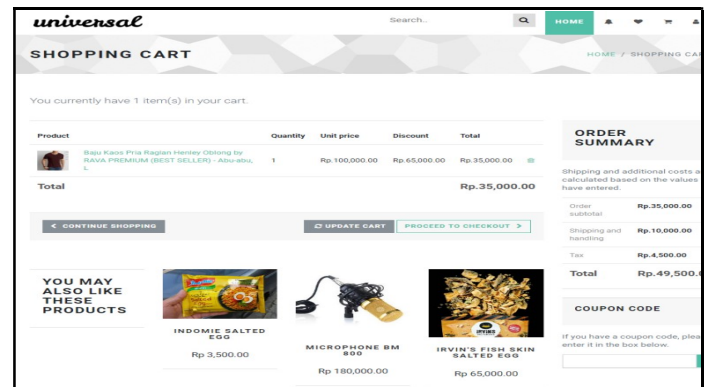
universal

Search...

HOME

SHOPPING CART

HOME / SHOPPING CA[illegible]

You currently have 1 item(s) in your cart.

| Product | Quantity | Unit price | Discount | Total |
|---|---|---|---|---|
| Baju Kaos Pria Raglan Henley Oblong by RAVA PREMIUM (BEST SELLER) - Abu-abu, L | 1 | Rp.100,000.00 | Rp.65,000.00 | Rp.35,000.00 |
| Total | | | | Rp.35,000.00 |

CONTINUE SHOPPING

UPDATE CART

PROCEED TO CHECKOUT

ORDER SUMMARY

Shipping and additional costs a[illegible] calculated based on the values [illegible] have entered.

| Order subtotal | Rp.35,000.00 |
|---|---|
| Shipping and handling | Rp.10,000.00 |
| Tax | Rp.4,500.00 |
| Total | Rp.49,500.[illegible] |

COUPON CODE

If you have a coupon code, plea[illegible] enter it in the box below.

YOU MAY ALSO LIKE THESE PRODUCTS

INDOMIE SALTED EGG
Rp 3,500.00

MICROPHONE BM 800
Rp 180,000.00

IRVIN'S FISH SKIN SALTED EGG
Rp 65,000.00